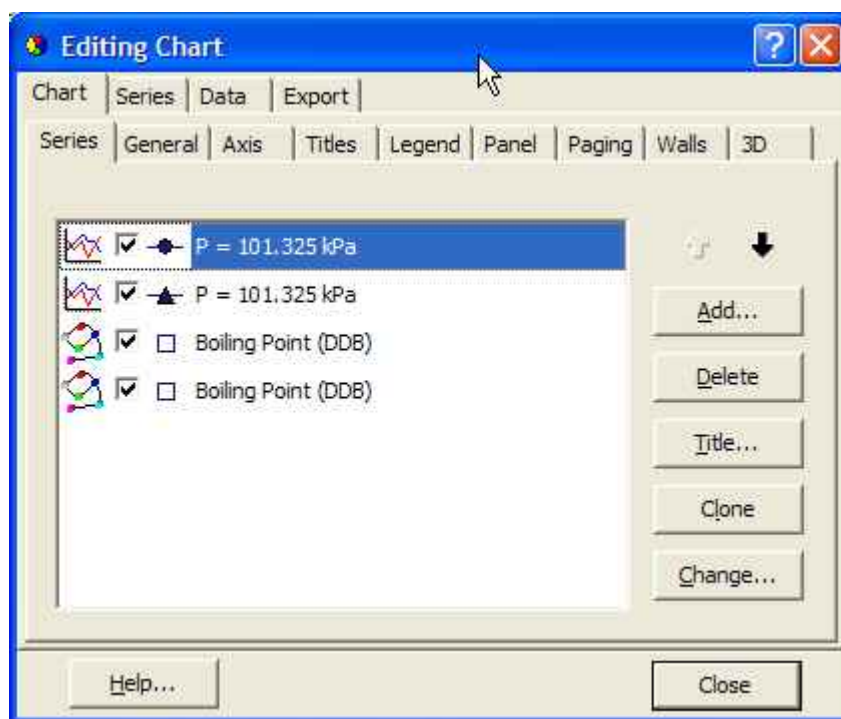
Editing Chart

Chart | Series | Data | Export

Series | General | Axis | Titles | Legend | Panel | Paging | Walls | 3D

P = 101.325 kPa
P = 101.325 kPa
Boiling Point (DDB)
Boiling Point (DDB)

Add...
Delete
Title...
Clone
Change...

Help...
Close